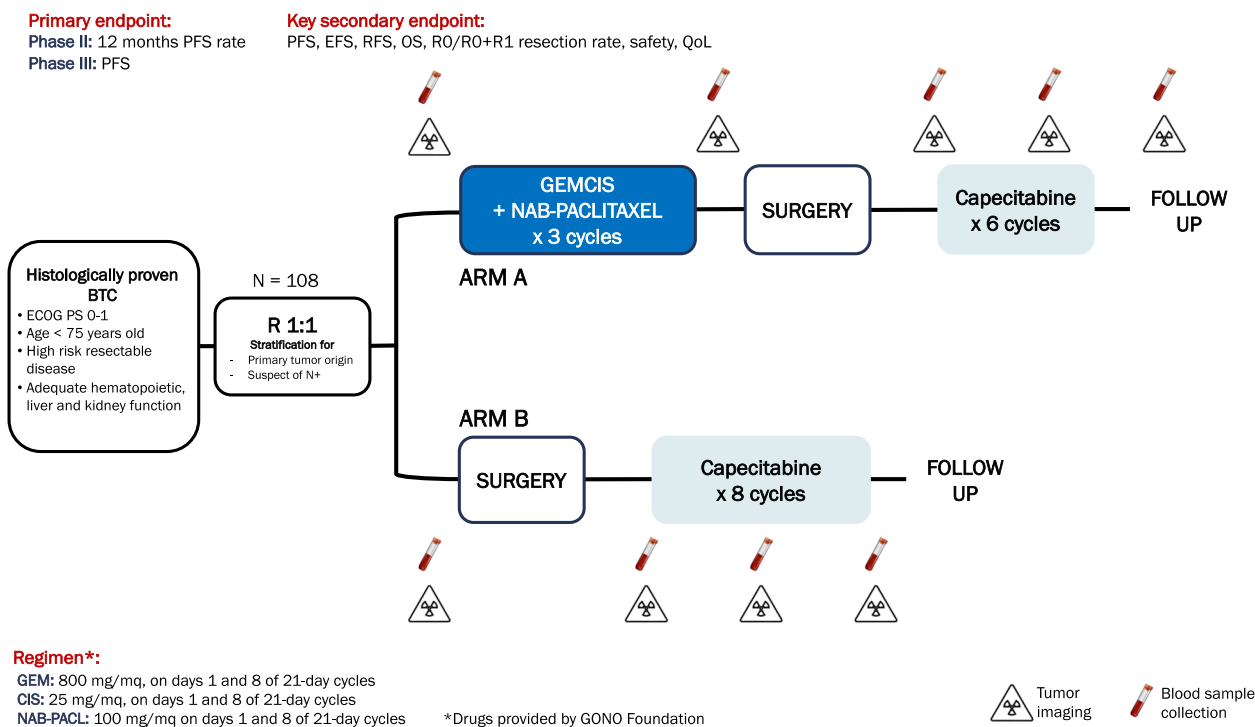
Primary endpoint:
Phase II: 12 months PFS rate
Phase III: PFS

Key secondary endpoint:
PFS, EFS, RFS, OS, R0/R0+R1 resection rate, safety, QoL

Histologically proven BTC
• ECOG PS 0-1
• Age < 75 years old
• High risk resectable disease
• Adequate hematopoietic, liver and kidney function

N = 108

R 1:1
Stratification for
- Primary tumor origin
- Suspect of N+

GEMCIS + NAB-PACLITAXEL x 3 cycles

SURGERY

Capecitabine x 6 cycles

FOLLOW UP

ARM A

ARM B

SURGERY

Capecitabine x 8 cycles

FOLLOW UP

Regimen*:
GEM: 800 mg/mq, on days 1 and 8 of 21-day cycles
CIS: 25 mg/mq, on days 1 and 8 of 21-day cycles
NAB-PACL: 100 mg/mq on days 1 and 8 of 21-day cycles

*Drugs provided by GONO Foundation

Tumor imaging

Blood sample collection